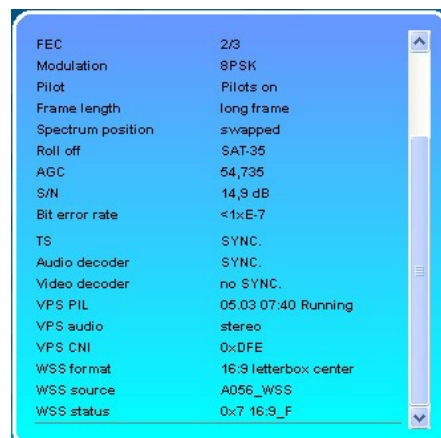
| | |
|---|---|
| FEC | 2/3 |
| Modulation | 8PSK |
| Pilot | Pilots on |
| Frame length | long frame |
| Spectrum position | swapped |
| Roll off | SAT-35 |
| AGC | 54,735 |
| S/N | 14,9 dB |
| Bit error rate | <1xE-7 |
| TS | SYNC. |
| Audio decoder | SYNC. |
| Video decoder | no SYNC. |
| VPS PIL | 05.03 07:40 Running |
| VPS audio | stereo |
| VPS CNI | 0xDFE |
| WSS format | 16:9 letterbox center |
| WSS source | A056_WSS |
| WSS status | 0x7 16:9_F |